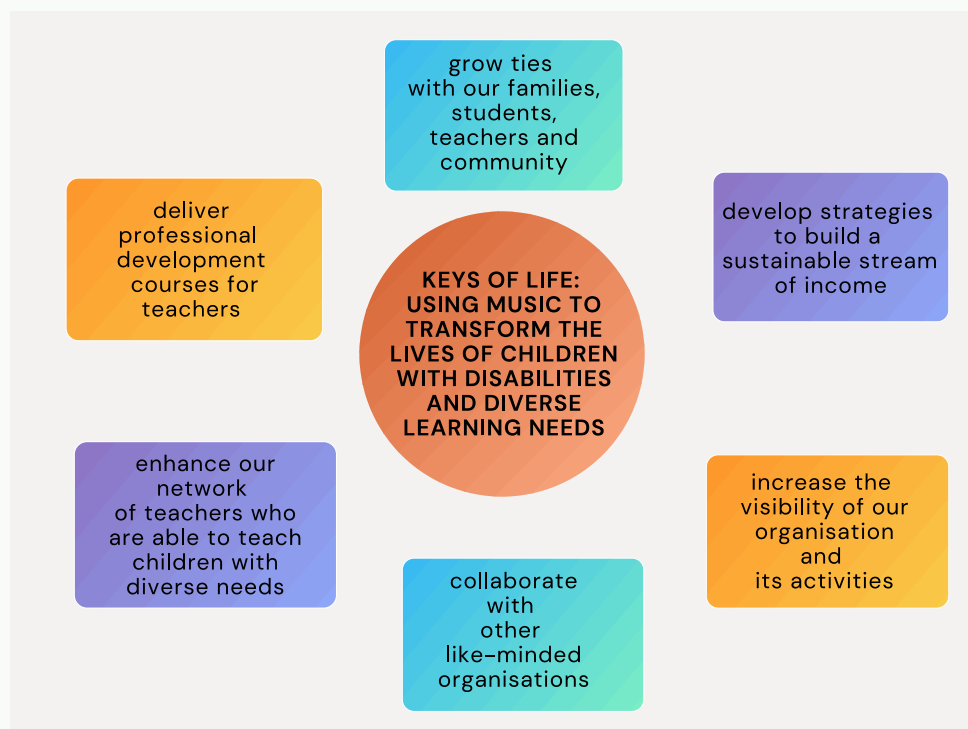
grow ties with our families, students, teachers and community

deliver professional development courses for teachers

KEYS OF LIFE: USING MUSIC TO TRANSFORM THE LIVES OF CHILDREN WITH DISABILITIES AND DIVERSE LEARNING NEEDS

develop strategies to build a sustainable stream of income

enhance our network of teachers who are able to teach children with diverse needs

increase the visibility of our organisation and its activities

collaborate with other like-minded organisations